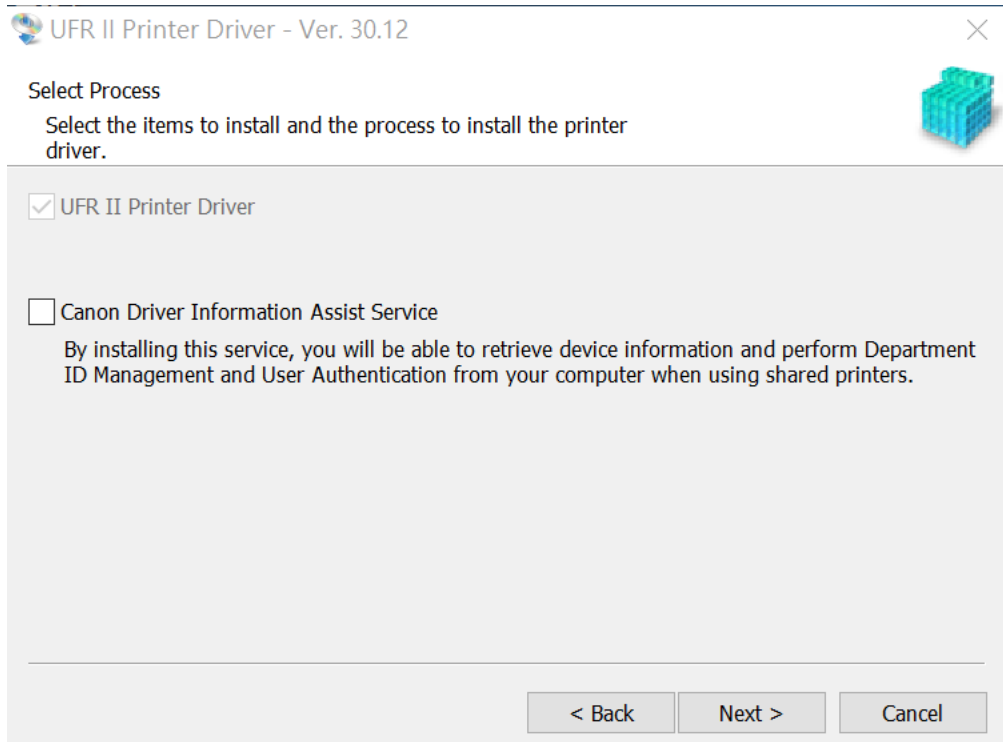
UFR II Printer Driver - Ver. 30.12

Select Process

Select the items to install and the process to install the printer driver.

UFR II Printer Driver

Canon Driver Information Assist Service

By installing this service, you will be able to retrieve device information and perform Department ID Management and User Authentication from your computer when using shared printers.

< Back
Next >
Cancel